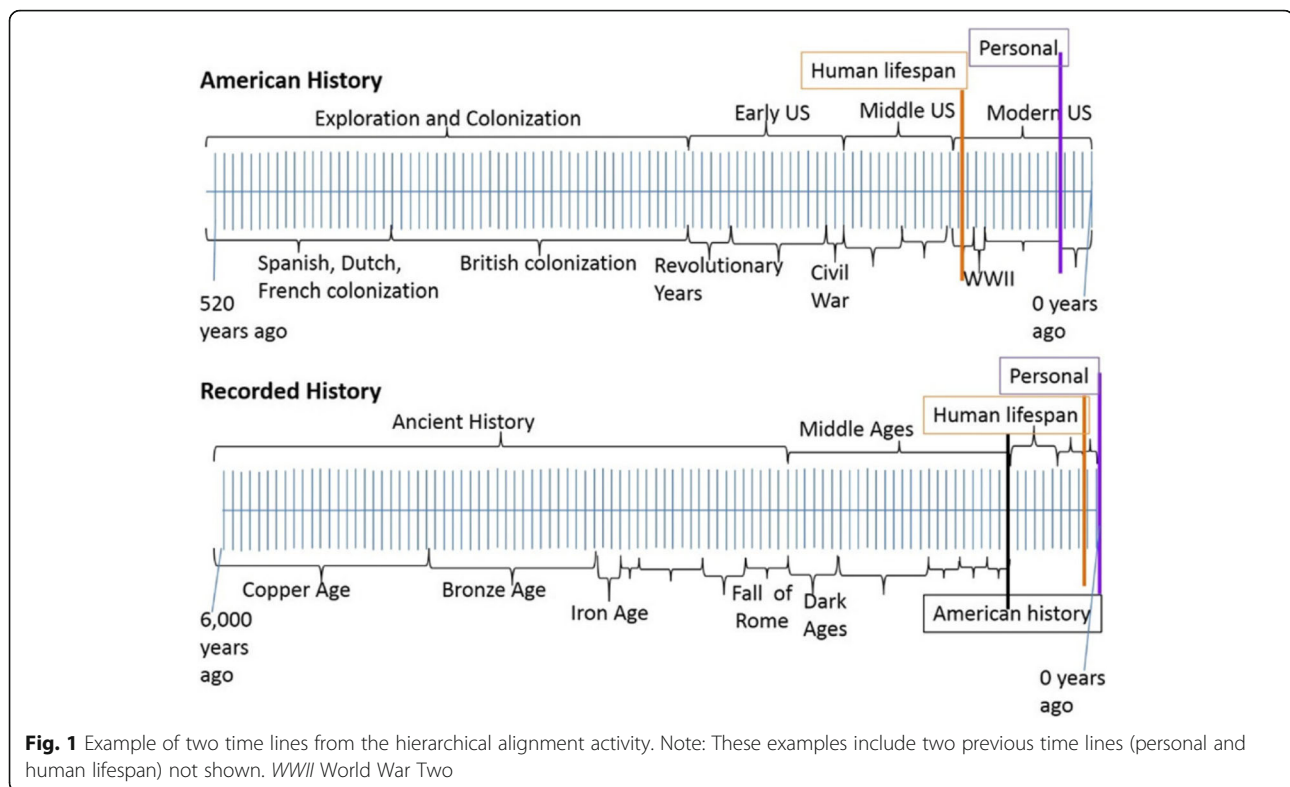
American History

Human lifespan

Personal

Exploration and Colonization

Early US

Middle US

Modern US

Spanish, Dutch, French colonization

British colonization

Revolutionary Years

Civil War

WWII

520 years ago

0 years ago

Recorded History

Personal

Human lifespan

Ancient History

Middle Ages

Copper Age

Bronze Age

Iron Age

Fall of Rome

Dark Ages

American history

6,000 years ago

0 years ago

**Fig. 1** Example of two time lines from the hierarchical alignment activity. Note: These examples include two previous time lines (personal and human lifespan) not shown. *WWII* World War Two